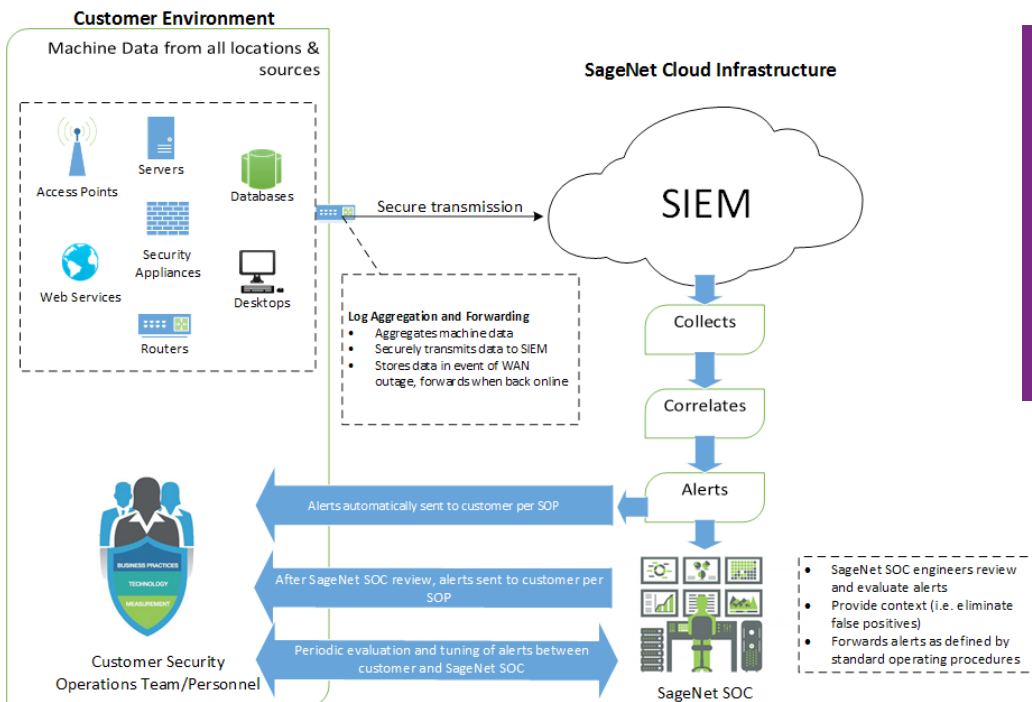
Customer Environment

Machine Data from all locations & sources

Access Points

Servers

Databases

Security Appliances

Web Services

Desktops

Routers

Secure transmission

SageNet Cloud Infrastructure

SIEM

Log Aggregation and Forwarding
- Aggregates machine data
- Securely transmits data to SIEM
- Stores data in event of WAN outage, forwards when back online

Collects

Correlates

Alerts

Alerts automatically sent to customer per SOP

After SageNet SOC review, alerts sent to customer per SOP

Periodic evaluation and tuning of alerts between customer and SageNet SOC

BUSINESS PRACTICES

TECHNOLOGY

MEASUREMENT

Customer Security Operations Team/Personnel

SageNet SOC

- SageNet SOC engineers review and evaluate alerts
- Provide context (i.e. eliminate false positives)
- Forwards alerts as defined by standard operating procedures